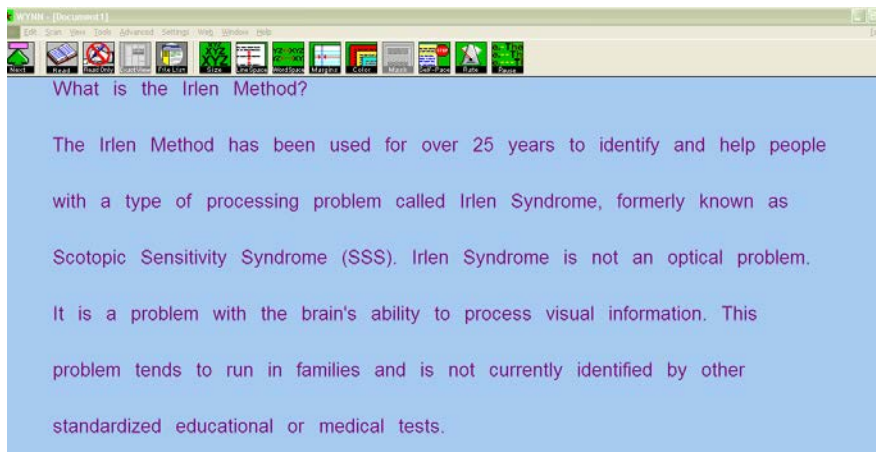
WYNN - [Document1]

Edit Scan View Tools Advanced Settings Web Window Help

Next Read Read Only Scan View File List Size Line Space Word Space Margins Color Mask Self-Pace Rate Pause

What is the Irlen Method?

The Irlen Method has been used for over 25 years to identify and help people with a type of processing problem called Irlen Syndrome, formerly known as Scotopic Sensitivity Syndrome (SSS). Irlen Syndrome is not an optical problem. It is a problem with the brain's ability to process visual information. This problem tends to run in families and is not currently identified by other standardized educational or medical tests.